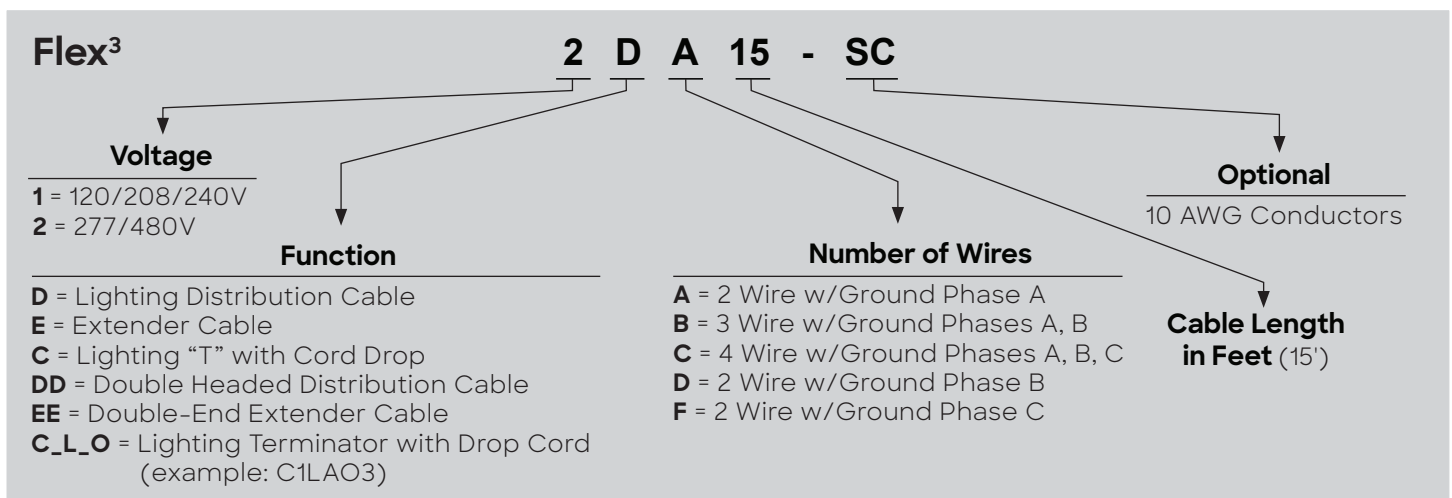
Flex$^3$

2 D A 15 - SC

Voltage
1 = 120/208/240V
2 = 277/480V

Function
D = Lighting Distribution Cable
E = Extender Cable
C = Lighting "T" with Cord Drop
DD = Double Headed Distribution Cable
EE = Double-End Extender Cable
C_L_O = Lighting Terminator with Drop Cord (example: C1LAO3)

Number of Wires
A = 2 Wire w/Ground Phase A
B = 3 Wire w/Ground Phases A, B
C = 4 Wire w/Ground Phases A, B, C
D = 2 Wire w/Ground Phase B
F = 2 Wire w/Ground Phase C

Cable Length in Feet (15')

Optional
10 AWG Conductors